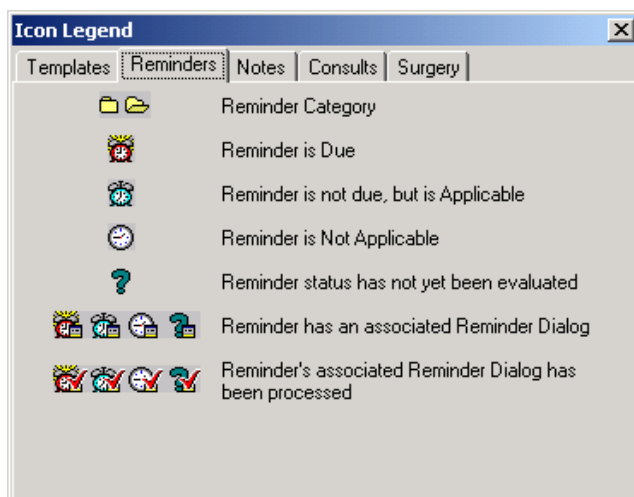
Icon Legend

Templates | Reminders | Notes | Consults | Surgery

Reminder Category

Reminder is Due

Reminder is not due, but is Applicable

Reminder is Not Applicable

Reminder status has not yet been evaluated

Reminder has an associated Reminder Dialog

Reminder's associated Reminder Dialog has been processed